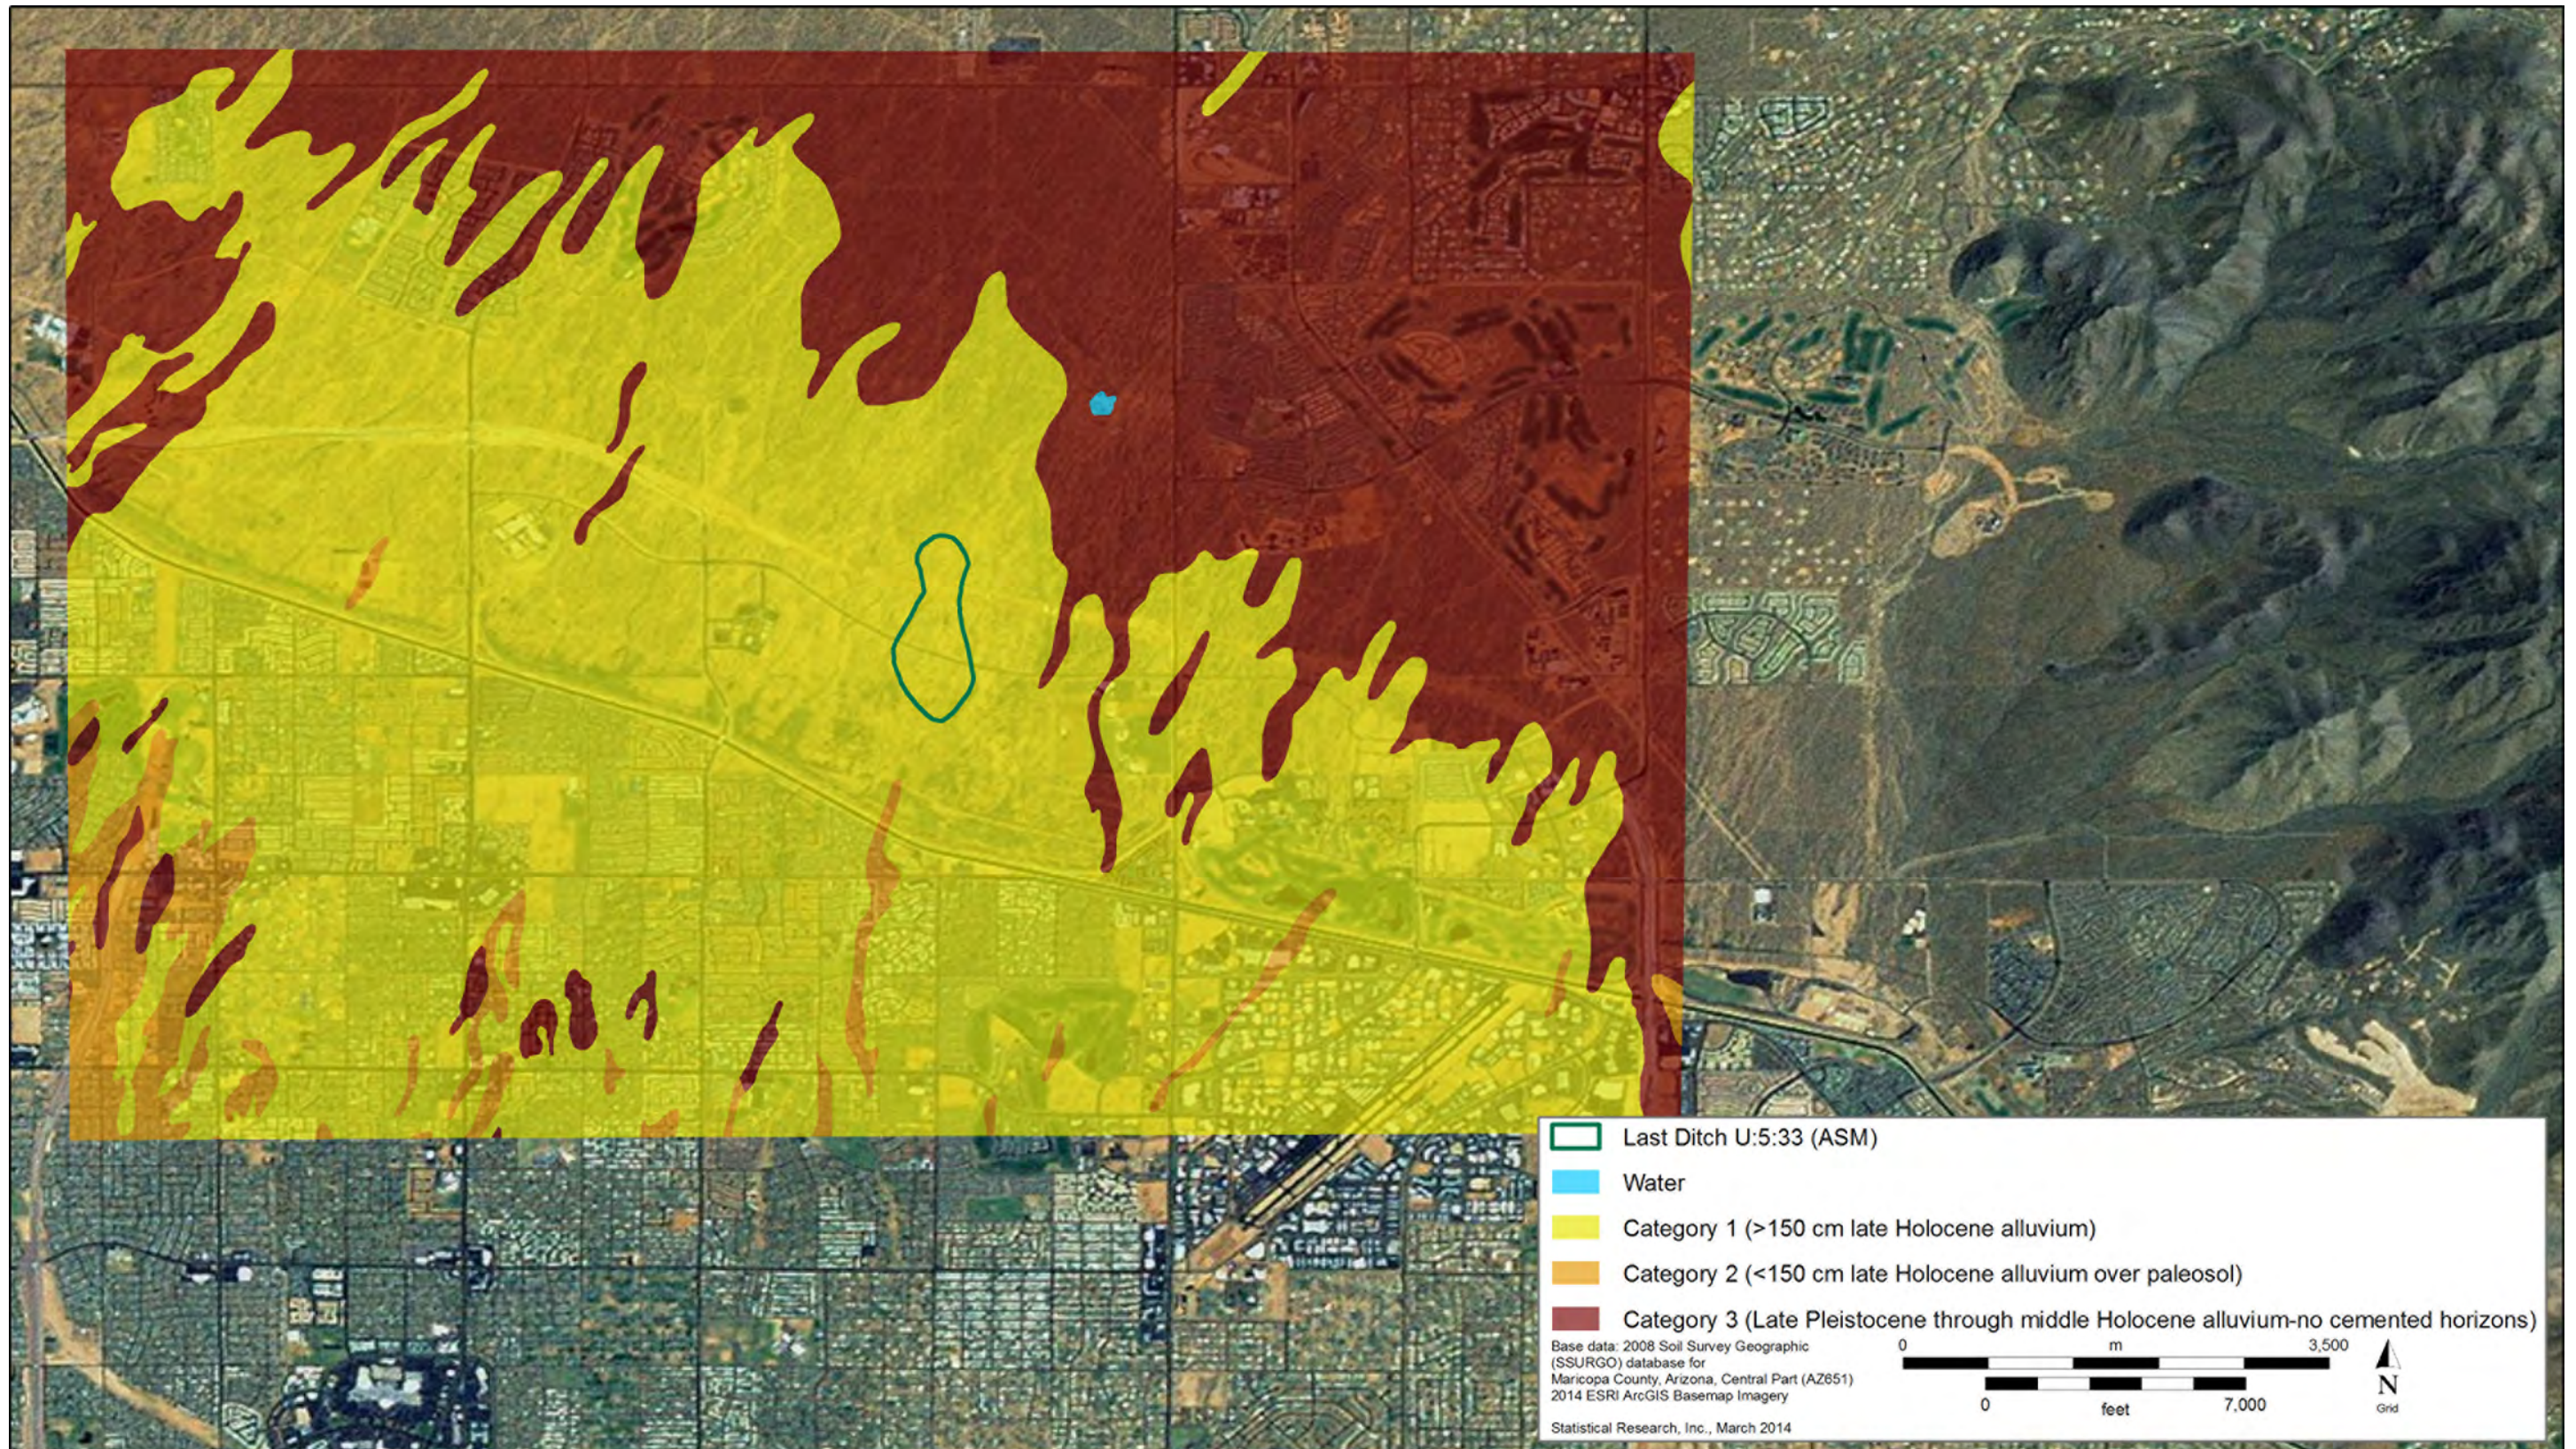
Last Ditch U:5:33 (ASM)
Water
Category 1 (>150 cm late Holocene alluvium)
Category 2 (<150 cm late Holocene alluvium over paleosol)
Category 3 (Late Pleistocene through middle Holocene alluvium-no cemented horizons)

Base data: 2008 Soil Survey Geographic (SSURGO) database for Maricopa County, Arizona, Central Part (AZ651)
2014 ESRI ArcGIS Basemap Imagery

Statistical Research, Inc., March 2014

0 m 3,500
0 feet 7,000
N
Grid